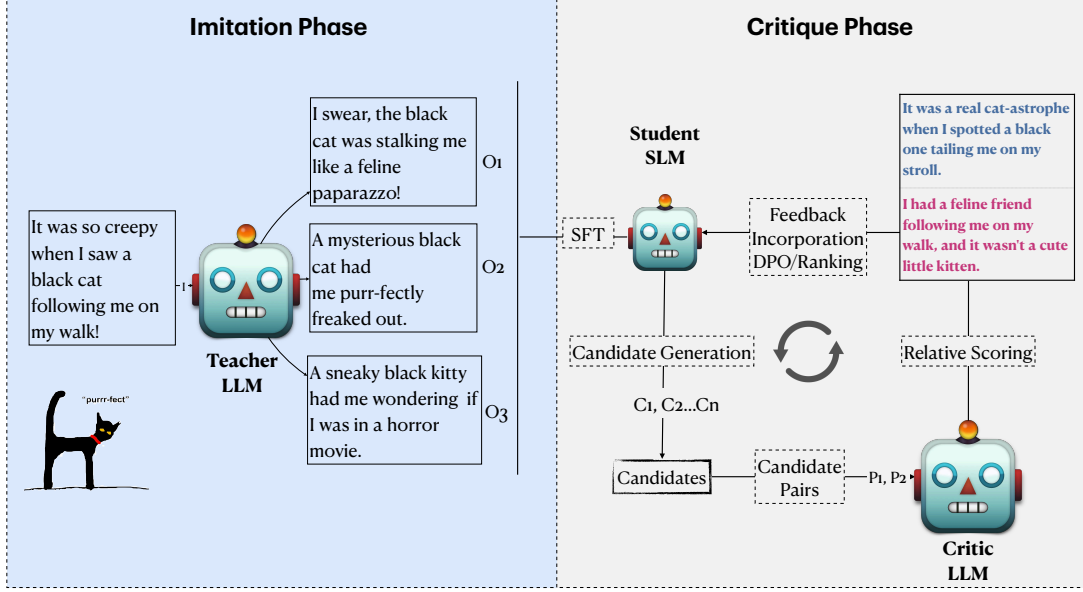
Imitation Phase

Critique Phase

It was so creepy when I saw a black cat following me on my walk!

I

"purrr-fect"

Teacher LLM

I swear, the black cat was stalking me like a feline paparazzo!

O1

A mysterious black cat had me purr-fectly freaked out.

O2

A sneaky black kitty had me wondering if I was in a horror movie.

O3

SFT

Student SLM

Feedback Incorporation DPO/Ranking

It was a real cat-astrophe when I spotted a black one tailing me on my stroll.

I had a feline friend following me on my walk, and it wasn't a cute little kitten.

Candidate Generation

Relative Scoring

C1, C2...Cn

Candidates

Candidate Pairs

P1, P2

Critic LLM